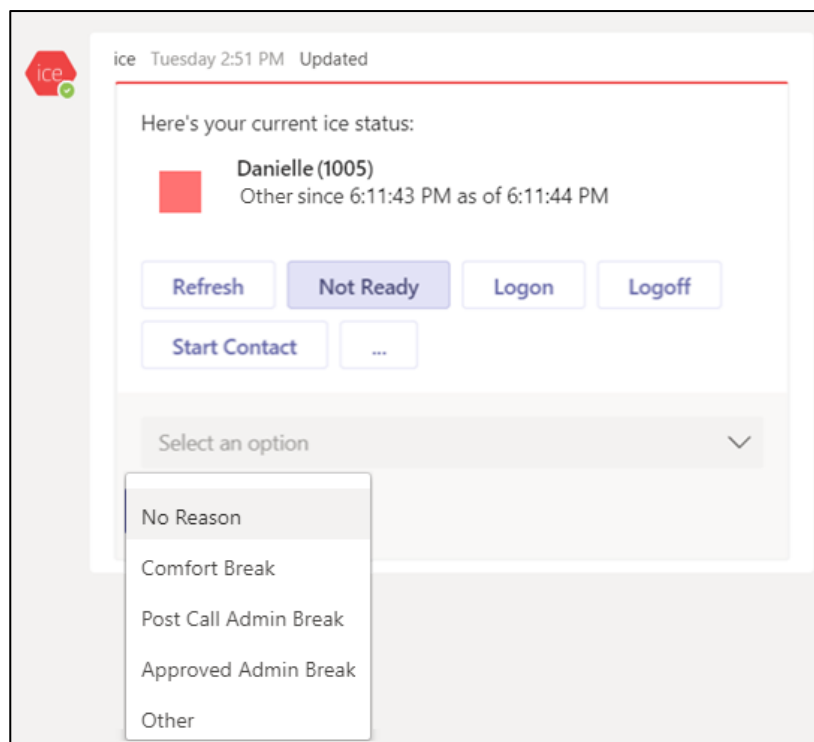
ice

ice Tuesday 2:51 PM Updated

Here's your current ice status:

Danielle (1005)
Other since 6:11:43 PM as of 6:11:44 PM

Refresh
Not Ready
Logon
Logoff
Start Contact
...

Select an option

No Reason
Comfort Break
Post Call Admin Break
Approved Admin Break
Other